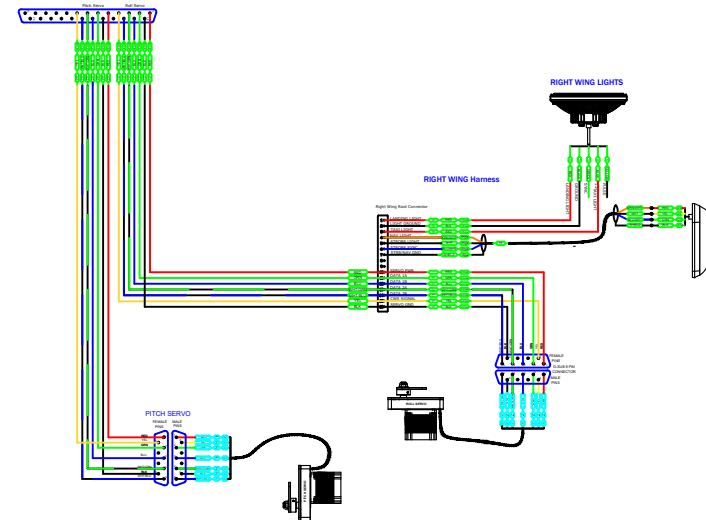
Pitch Servo

Roll Servo

RIGHT WING LIGHTS

RIGHT WING Harness

Right Wing Root Connector

LANDING LIGHT

LIGHT GROUND

TAXI LIGHT

NAV LIGHT

STROBE LIGHT

STROBE SYNC

STROBE/NAV GND

SERVO PWR

DATA 1A

DATA 1B

DATA 2A

DATA 2B

TRIM SIGNAL

SERVO GND

FEMALE PINS

CLAMPED PIN CONNECTOR

MALE PINS

ROLL SERVO

PITCH SERVO

FEMALE PINS

MALE PINS